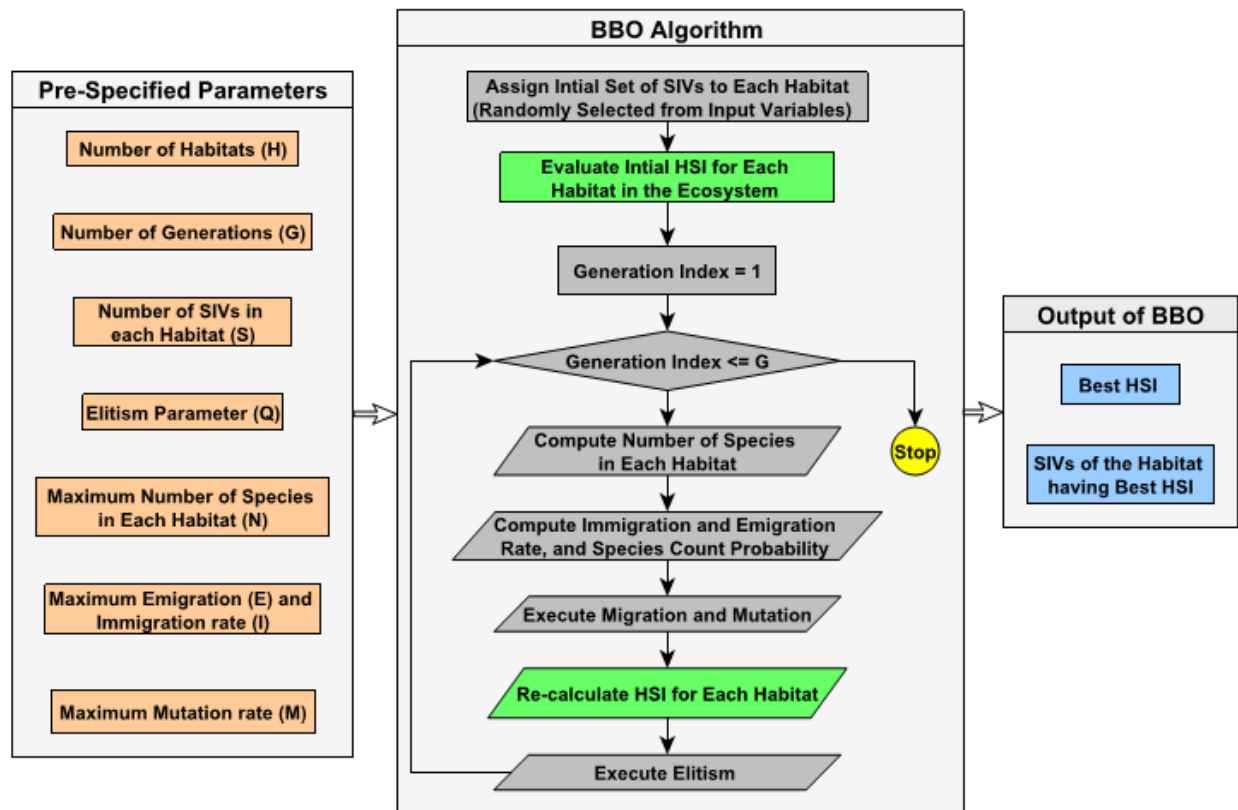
Pre-Specified Parameters

Number of Habitats (H)

Number of Generations (G)

Number of SIVs in each Habitat (S)

Elitism Parameter (Q)

Maximum Number of Species in Each Habitat (N)

Maximum Emigration (E) and Immigration rate (I)

Maximum Mutation rate (M)

BBO Algorithm

Assign Intial Set of SIVs to Each Habitat (Randomly Selected from Input Variables)

Evaluate Intial HSI for Each Habitat in the Ecosystem

Generation Index = 1

Generation Index <= G

Stop

Compute Number of Species in Each Habitat

Compute Immigration and Emigration Rate, and Species Count Probability

Execute Migration and Mutation

Re-calculate HSI for Each Habitat

Execute Elitism

Output of BBO

Best HSI

SIVs of the Habitat having Best HSI